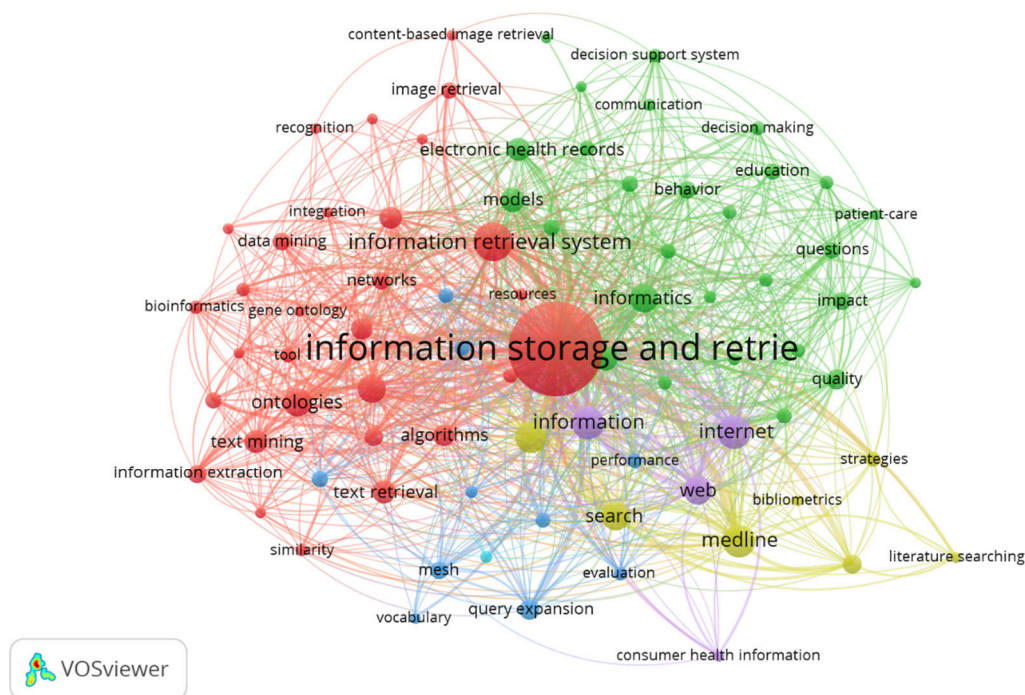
content-based image retrieval
decision support system
image retrieval
communication
recognition
decision making
electronic health records
education
behavior
models
integration
patient-care
data mining
information retrieval system
questions
networks
resources
informatics
bioinformatics
gene ontology
impact
tool
information storage and retrie
quality
ontologies
information
internet
text mining
algorithms
strategies
performance
information extraction
web
text retrieval
bibliometrics
search
medline
similarity
literature searching
mesh
evaluation
query expansion
vocabulary
consumer health information
VOSviewer